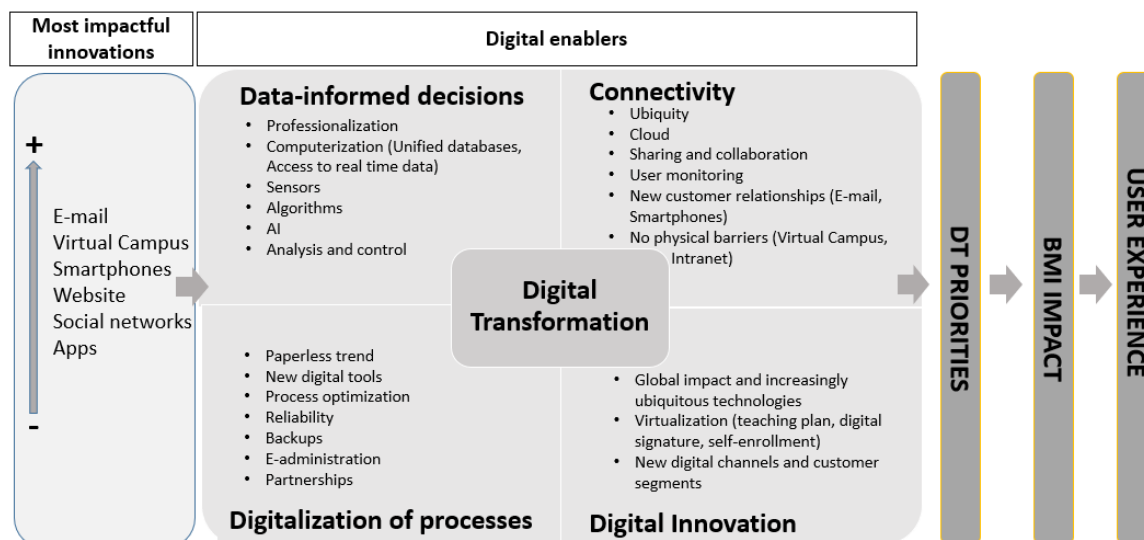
Most impactful innovations

Digital enablers

+

E-mail
Virtual Campus
Smartphones
Website
Social networks
Apps

-

Data-informed decisions

- Professionalization
- Computerization (Unified databases, Access to real time data)
- Sensors
- Algorithms
- AI
- Analysis and control

Connectivity

- Ubiquity
- Cloud
- Sharing and collaboration
- User monitoring
- New customer relationships (E-mail, Smartphones)
- No physical barriers (Virtual Campus, Intranet)

Digital Transformation

- Paperless trend
- New digital tools
- Process optimization
- Reliability
- Backups
- E-administration
- Partnerships

Digitalization of processes

- Global impact and increasingly ubiquitous technologies
- Virtualization (teaching plan, digital signature, self-enrollment)
- New digital channels and customer segments

Digital Innovation

DT PRIORITIES

BMI IMPACT

USER EXPERIENCE